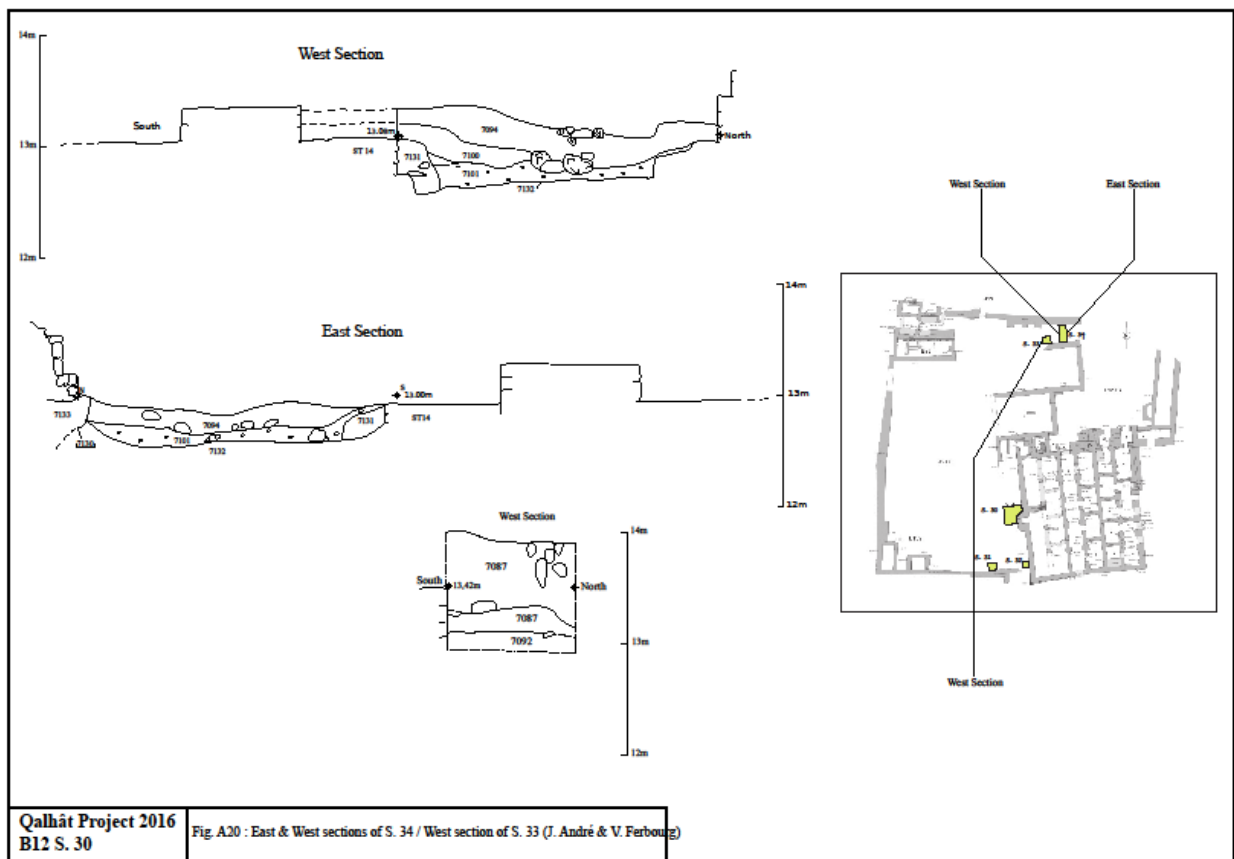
14m

West Section

South

13m

13.00m

7094

North

ST 14

7131

7100

7101

7132

12m

West Section

East Section

14m

East Section

S

13.00m

13m

7133

7094

7131

ST14

7130

7101

7132

12m

West Section

14m

7087

South

13,42m

North

7087

7092

13m

12m

West Section

Qalhât Project 2016
B12 S. 30

Fig. A20 : East & West sections of S. 34 / West section of S. 33 (J. André & V. Ferbourg)